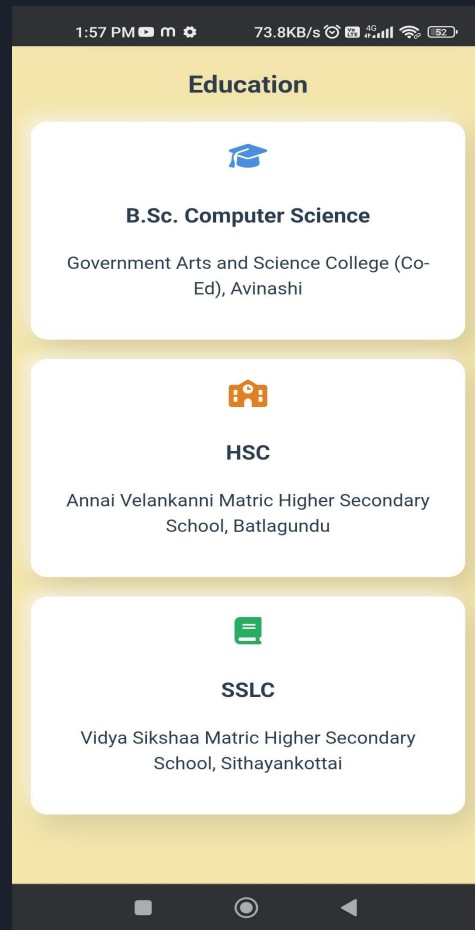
1:57 PM m 73.8KB/s 4G 52

Education

B.Sc. Computer Science

Government Arts and Science College (Co-Ed), Avinashi

HSC

Annai Velankanni Matric Higher Secondary School, Batlagundu

SSLC

Vidya Sikshaa Matric Higher Secondary School, Sithayankottai